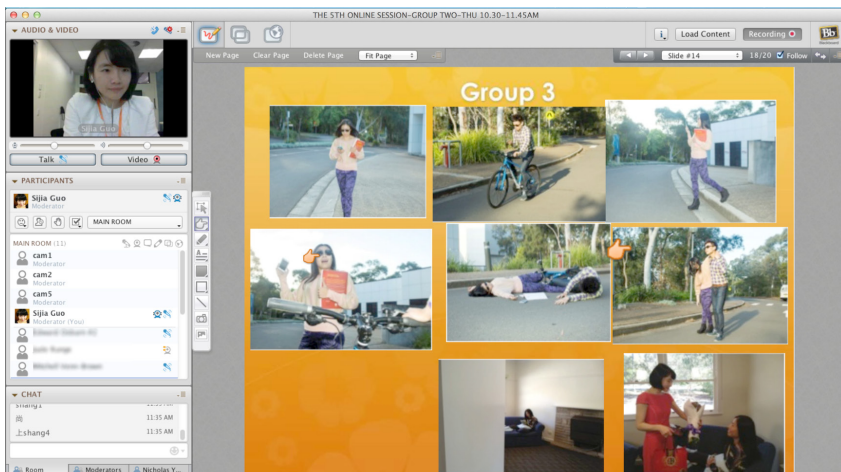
THE 5TH ONLINE SESSION-GROUP TWO-THU 10.30-11.45AM

AUDIO & VIDEO

Sijia Guo

Talk

Video

PARTICIPANTS

Sijia Guo
Moderator

MAIN ROOM

MAIN ROOM (11)

cam1
Moderator

cam2
Moderator

cam5
Moderator

Sijia Guo
Moderator (You)

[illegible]

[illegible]

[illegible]

CHAT

shang1 11:35 AM

尚 11:35 AM

上shang4 11:35 AM

Room

Moderators

Nicholas Y...

New Page

Clear Page

Delete Page

Fit Page

Load Content

Recording

Slide #14

18/20

Follow

Group 3